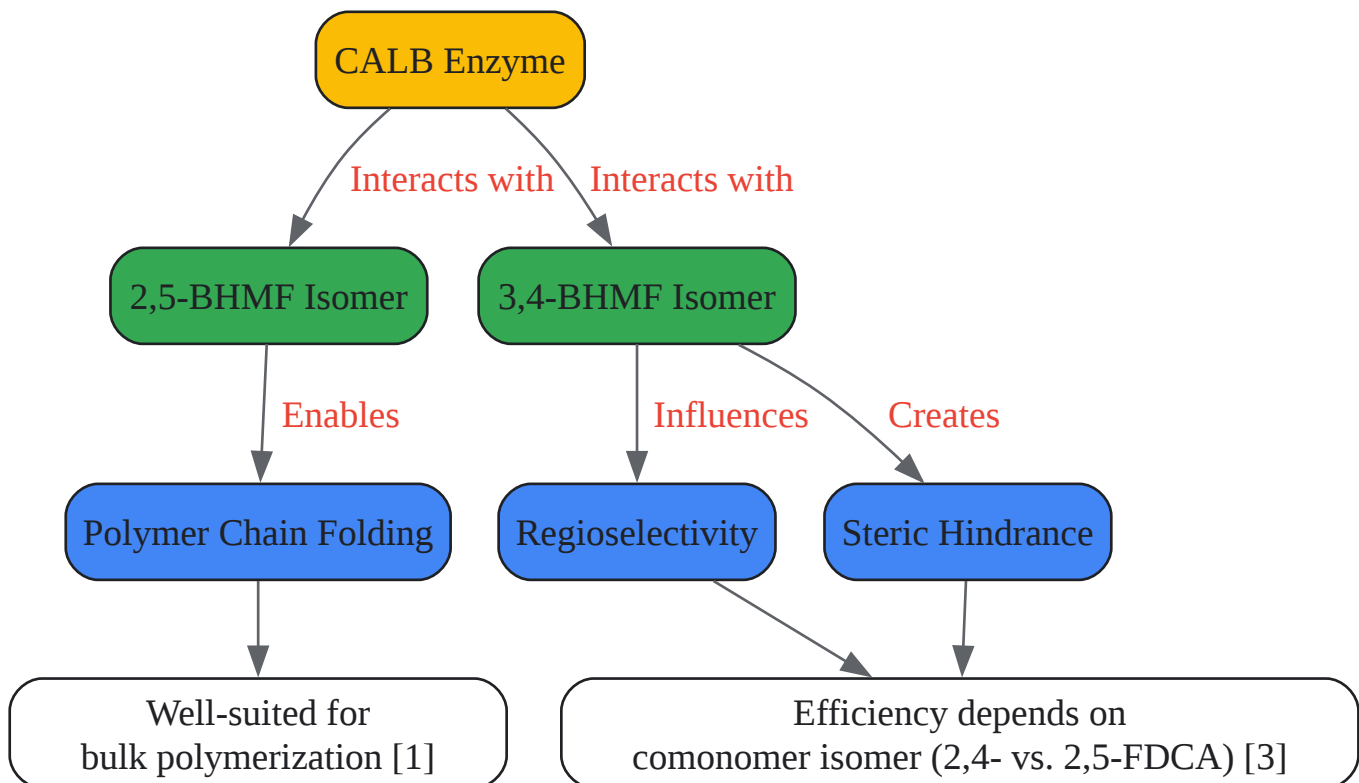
CALB Enzyme

Interacts with

Interacts with

2,5-BHMF Isomer

3,4-BHMF Isomer

Enables

Influences

Creates

Polymer Chain Folding

Regioselectivity

Steric Hindrance

Well-suited for bulk polymerization [1]

Efficiency depends on comonomer isomer (2,4- vs. 2,5-FDCA) [3]